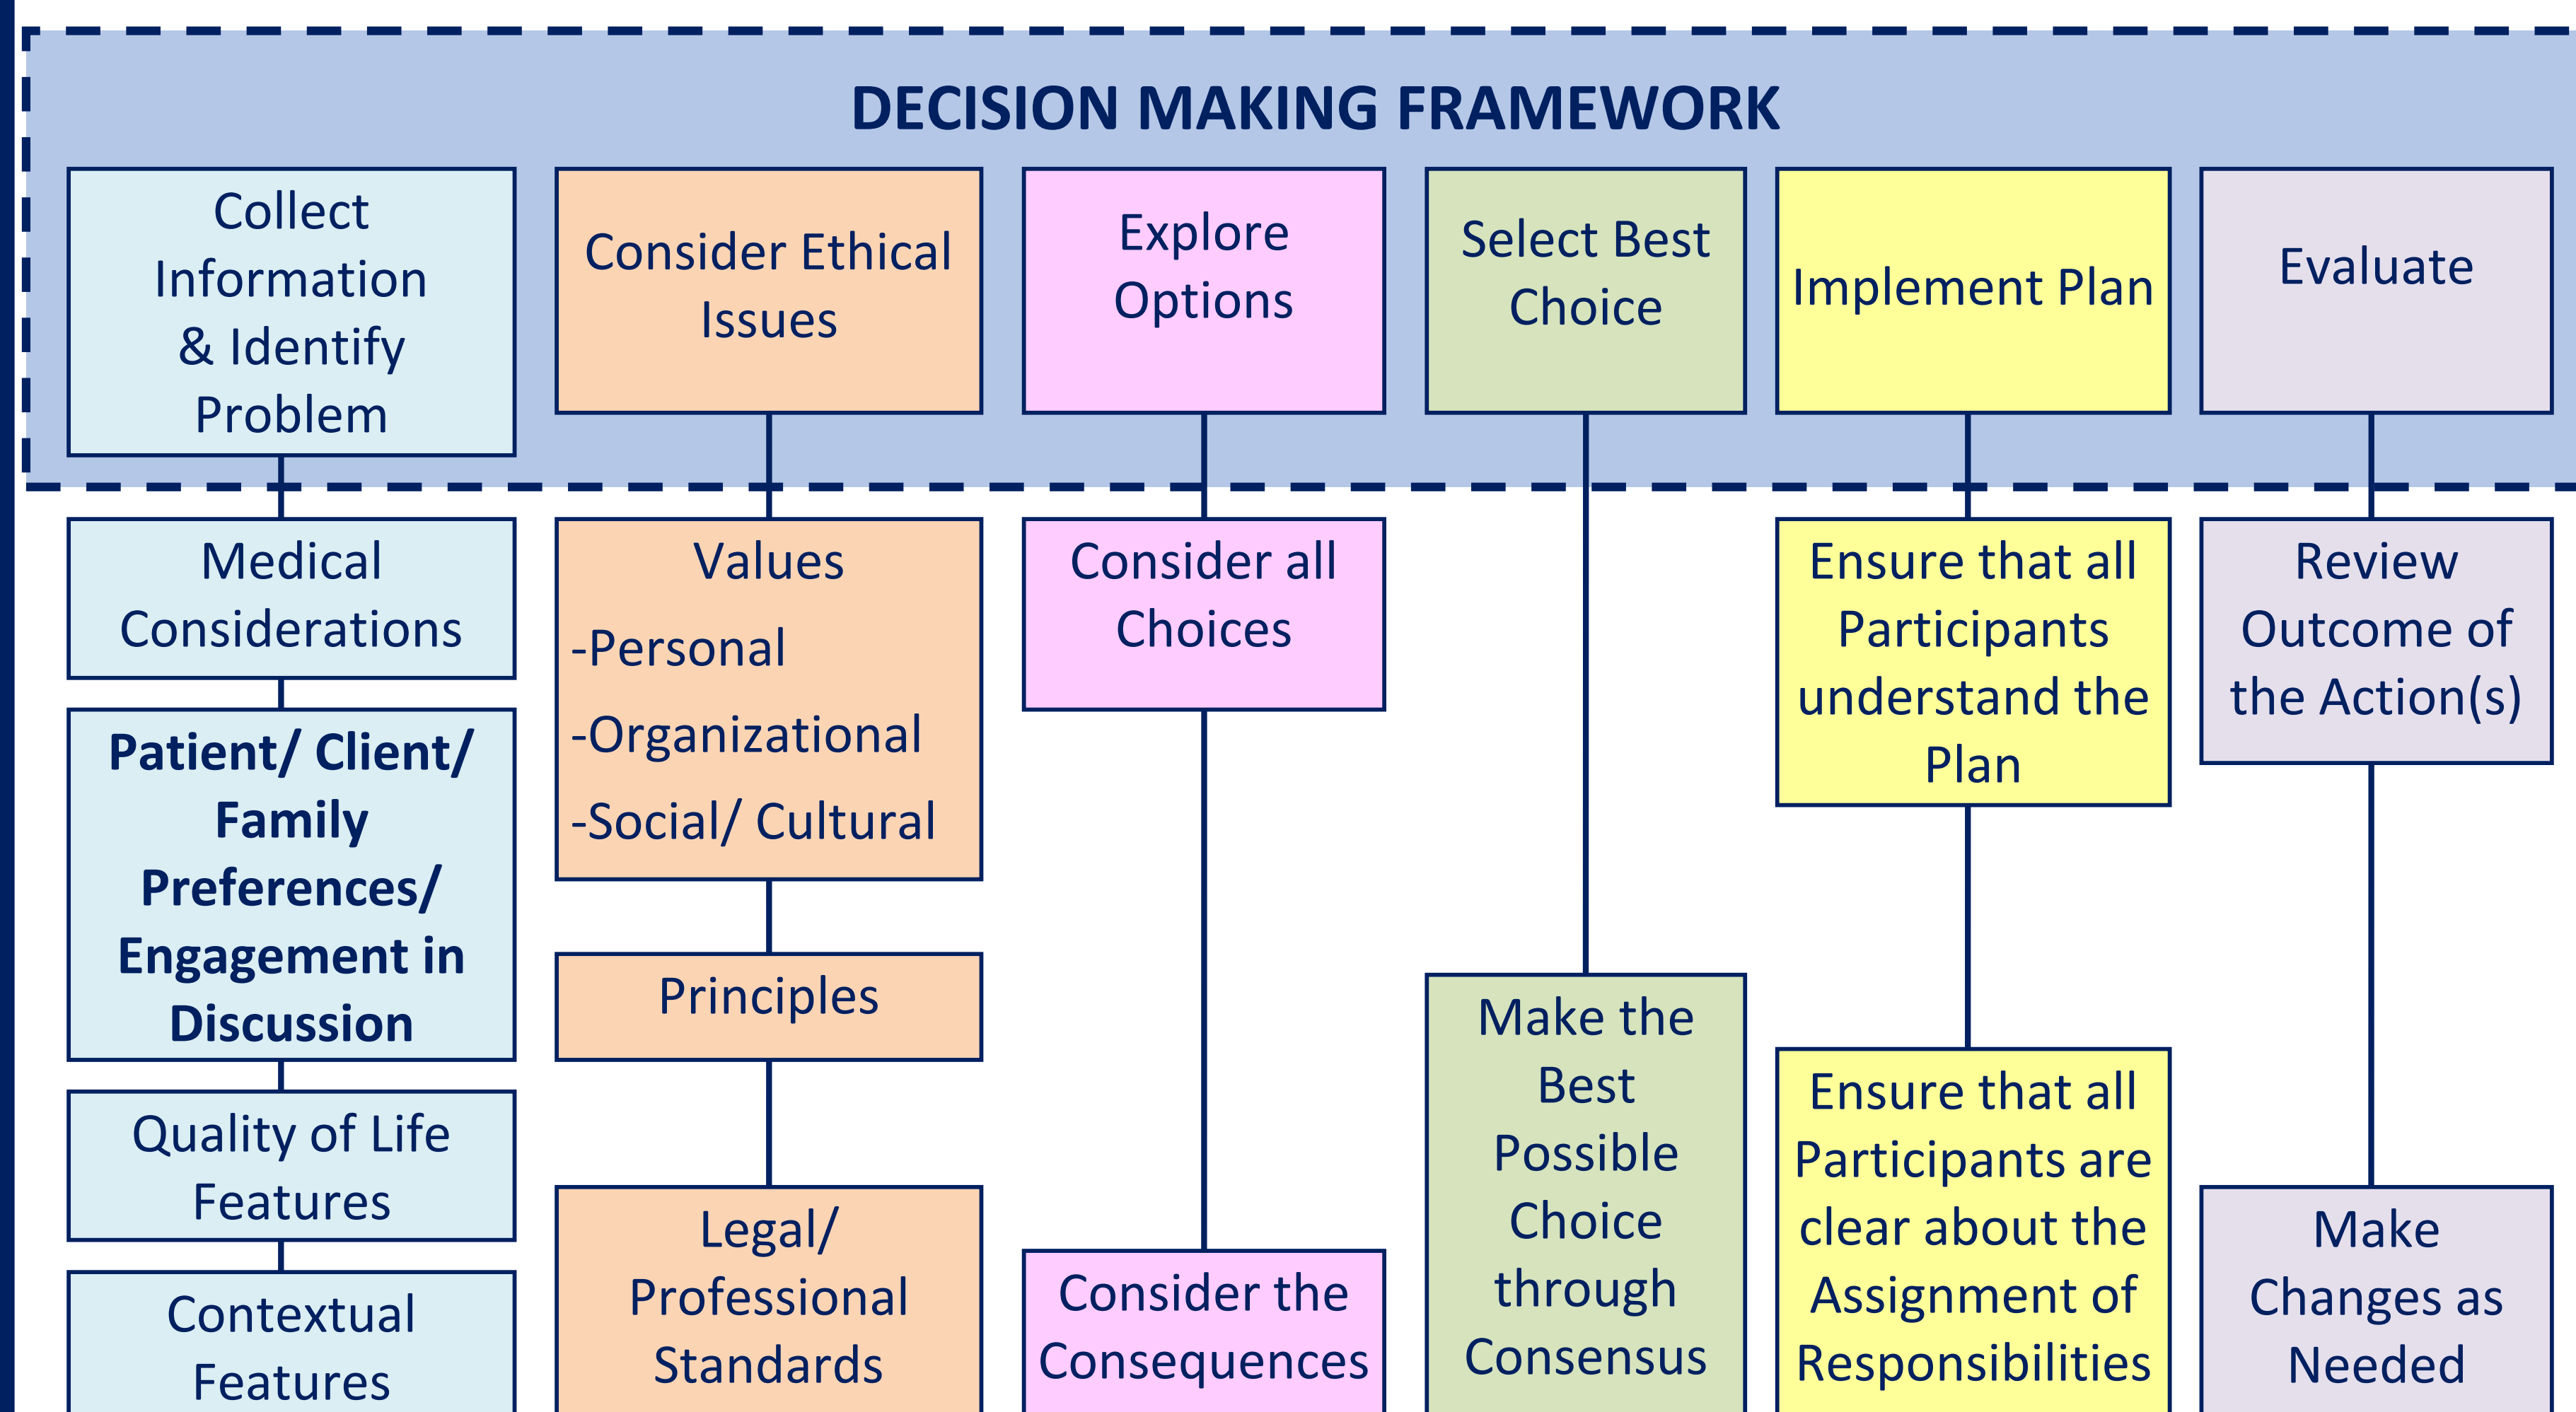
DECISION MAKING FRAMEWORK

Collect Information & Identify Problem

Medical Considerations

**Patient/ Client/ Family Preferences/ Engagement in Discussion**

Quality of Life Features

Contextual Features

Consider Ethical Issues

Values
-Personal
-Organizational
-Social/ Cultural

Principles

Legal/ Professional Standards

Explore Options

Consider all Choices

Consider the Consequences

Select Best Choice

Make the Best Possible Choice through Consensus

Implement Plan

Ensure that all Participants understand the Plan

Ensure that all Participants are clear about the Assignment of Responsibilities

Evaluate

Review Outcome of the Action(s)

Make Changes as Needed